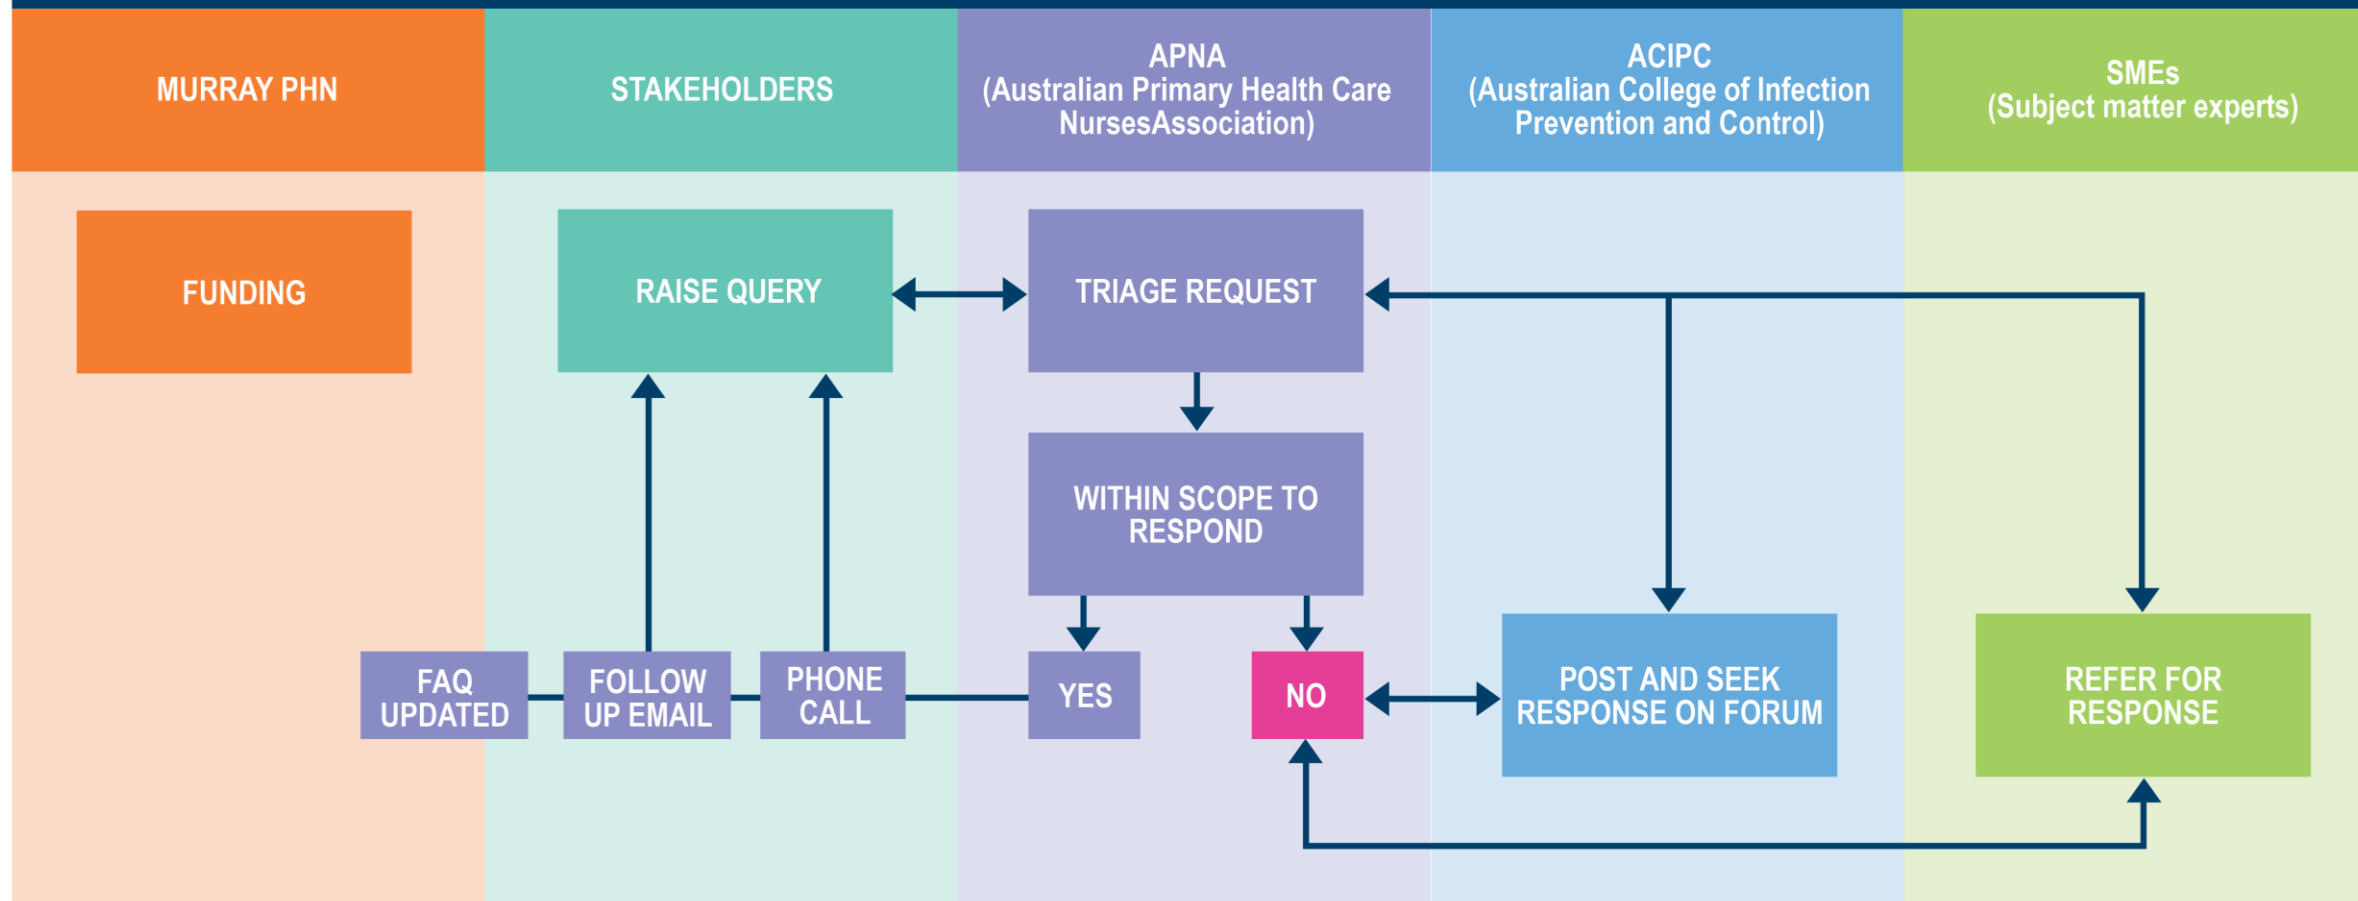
MURRAY PHN

STAKEHOLDERS

APNA
(Australian Primary Health Care NursesAssociation)

ACIPC
(Australian College of Infection Prevention and Control)

SMEs
(Subject matter experts)

FUNDING

RAISE QUERY

TRIAGE REQUEST

WITHIN SCOPE TO RESPOND

FAQ UPDATED

FOLLOW UP EMAIL

PHONE CALL

YES

NO

POST AND SEEK RESPONSE ON FORUM

REFER FOR RESPONSE